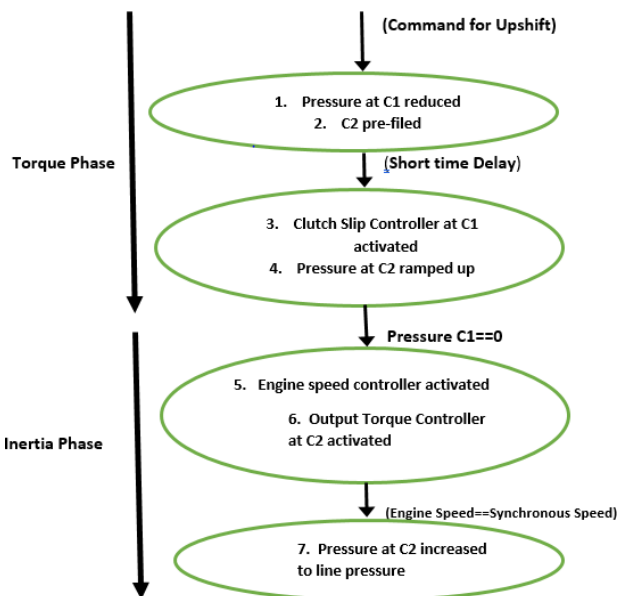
(Command for Upshift)

1. Pressure at C1 reduced
2. C2 pre-filed

Torque Phase

(Short time Delay)

3. Clutch Slip Controller at C1 activated
4. Pressure at C2 ramped up

Pressure C1==0

5. Engine speed controller activated

6. Output Torque Controller at C2 activated

Inertia Phase

(Engine Speed==Synchronous Speed)

7. Pressure at C2 increased to line pressure